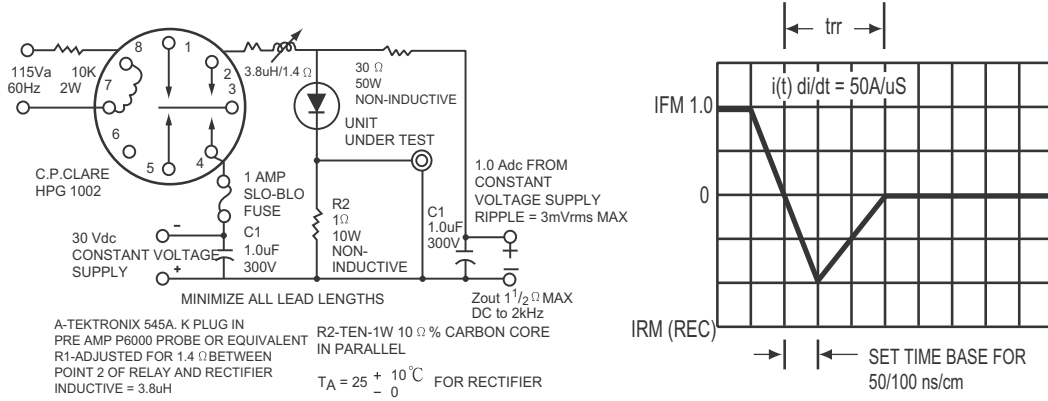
115Va 60Hz

10K 2W

8

1

2

3

7

6

5

4

C.P.CLARE HPG 1002

3.8uH/1.4 Ω

30 Ω 50W NON-INDUCTIVE

UNIT UNDER TEST

1 AMP SLO-BLO FUSE

R2 1Ω 10W NON-INDUCTIVE

1.0 Adc FROM CONSTANT VOLTAGE SUPPLY RIPPLE = 3mVrms MAX

C1 1.0uF 300V

30 Vdc CONSTANT VOLTAGE SUPPLY

–

+

C1 1.0uF 300V

–

+

MINIMIZE ALL LEAD LENGTHS

Zout $1^1/_2$ Ω MAX DC to 2kHz

A-TEKTRONIX 545A. K PLUG IN PRE AMP P6000 PROBE OR EQUIVALENT R1-ADJUSTED FOR 1.4 Ω BETWEEN POINT 2 OF RELAY AND RECTIFIER INDUCTIVE = 3.8uH

R2-TEN-1W 10 Ω % CARBON CORE IN PARALLEL

$T_A = 25 ^{+10}_{-0}$ ℃ FOR RECTIFIER

trr

i(t) di/dt = 50A/uS

IFM 1.0

0

IRM (REC)

SET TIME BASE FOR 50/100 ns/cm